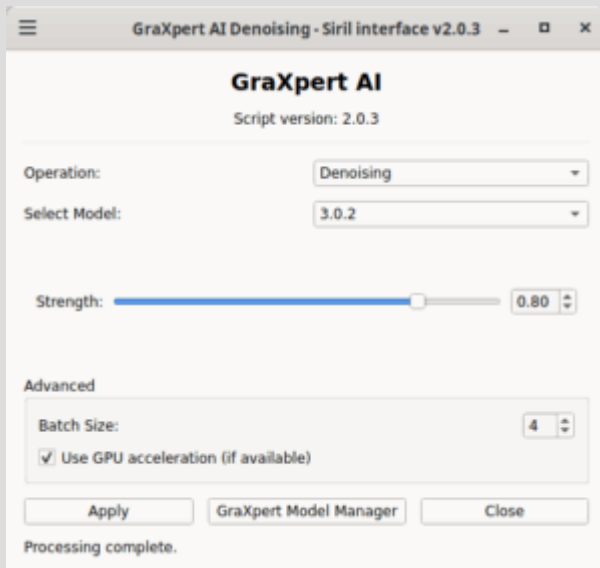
GraXpert AI Denoising - Siril interface v2.0.3

GraXpert AI

Script version: 2.0.3

Operation: Denoising

Select Model: 3.0.2

Strength: 0.80

Advanced

Batch Size: 4

✓ Use GPU acceleration (if available)

Apply

GraXpert Model Manager

Close

Processing complete.